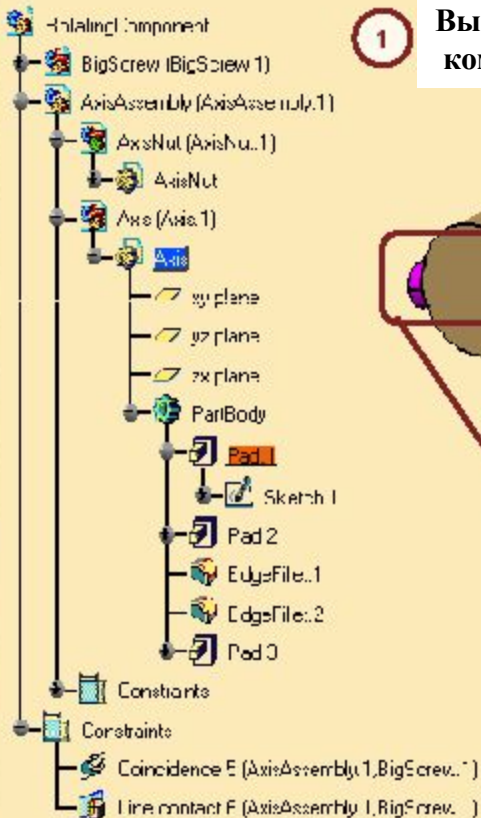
RotatingComponent
BigScrew (BigScrew.1)
AxisAssembly (AxisAssembly.1)
AxisNut (AxisNut.1)
AxisNut
Axis (Axis.1)
Axis
xy plane
yz plane
zx plane
PartBody
Pad.1
Sketch.1
Pad.2
EdgeFillet.1
EdgeFillet.2
Pad.3
Constraints
Constraints
Coincidence.5 (AxisAssembly.1,BigScrew.1)
Line contact.6 (AxisAssembly.1,BigScrew.1)

1

Вы
ком